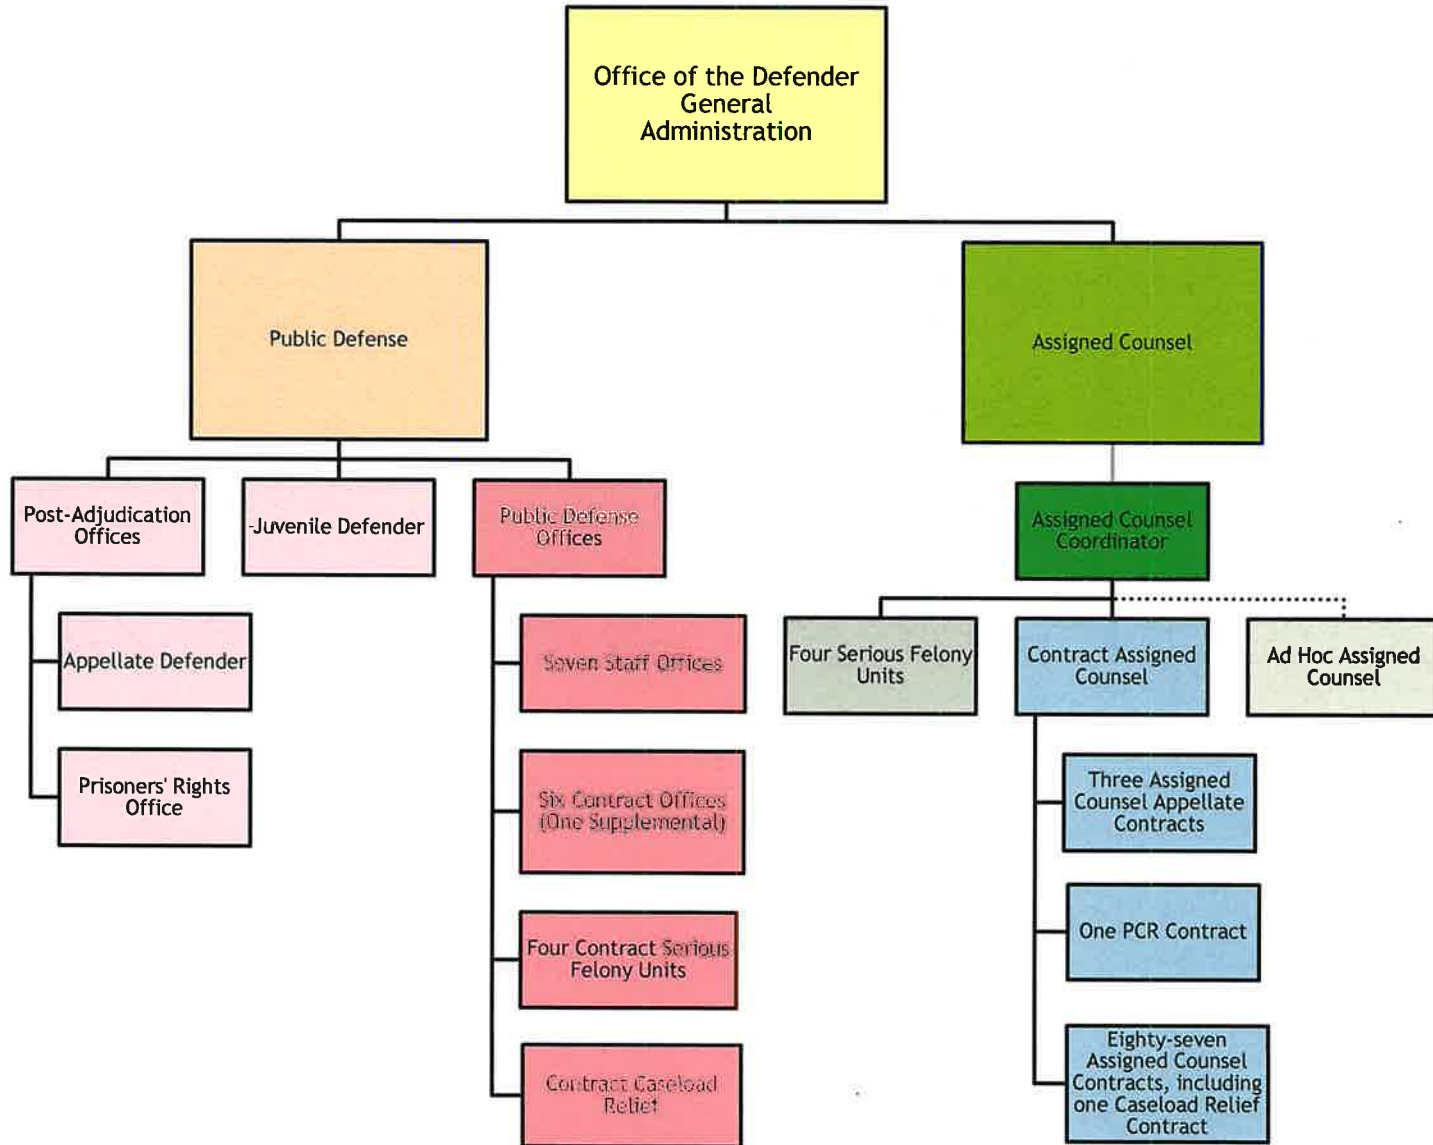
Office of the Defender General Administration

Public Defense

Assigned Counsel

Post-Adjudication Offices

Juvenile Defender

Public Defense Offices

Assigned Counsel Coordinator

Appellate Defender

Prisoners' Rights Office

Seven Staff Offices

Six Contract Offices (One Supplemental)

Four Contract Serious Felony Units

Contract Caseload Relief

Four Serious Felony Units

Contract Assigned Counsel

Ad Hoc Assigned Counsel

Three Assigned Counsel Appellate Contracts

One PCR Contract

Eighty-seven Assigned Counsel Contracts, including one Caseload Relief Contract